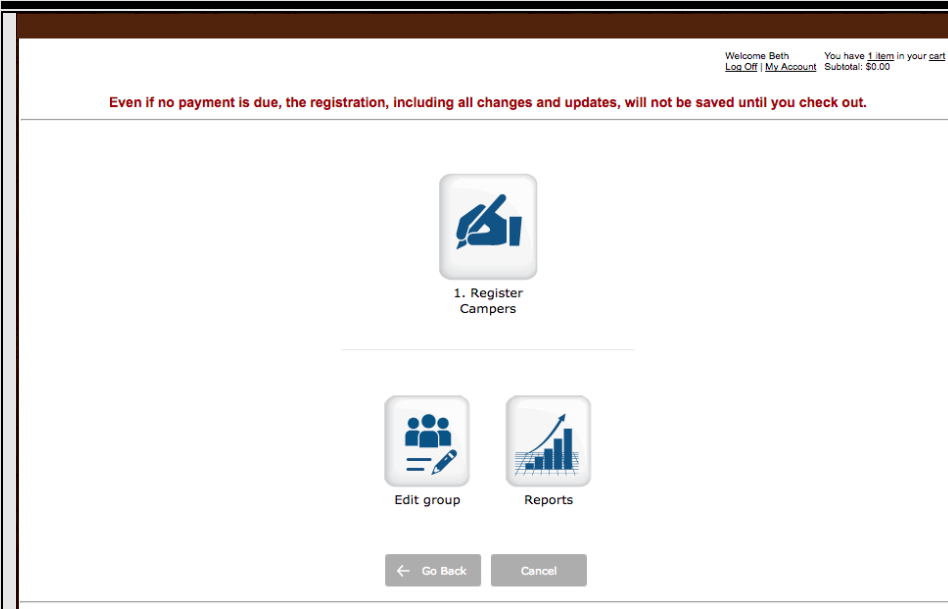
Welcome Beth
Log Off | My Account

You have 1 item in your cart
Subtotal: $0.00

Even if no payment is due, the registration, including all changes and updates, will not be saved until you check out.

1. Register Campers

Edit group

Reports

Go Back

Cancel